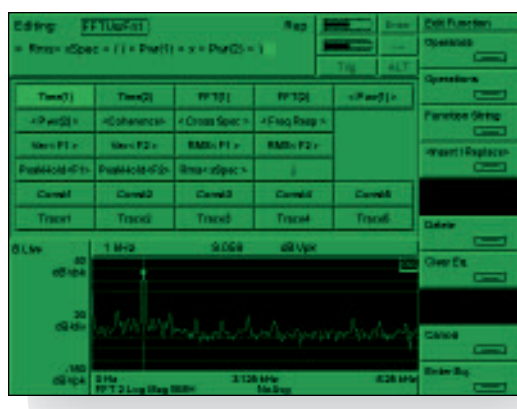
Editing: FFTUsFirst

= Rms< xSpec = ( ) = Pwr(1) = x = Pwr(2) = )

Rep

Draw

Trig

ALT

Edit Function

Operands

Operations

Function String

<Insert | Replace>

Delete

Clear Eq

Cancel

Enter Eq

| Time(1) | Time(2) | FFT(1) | FFT(2) | <Pwr(1)> |
|---|---|---|---|---|
| <Pwr(2)> | <Coherence> | <Cross Spec> | <Freq Resp> | |
| Min<F1> | Min<F2> | RMS<F1> | RMS<F2> | |
| PeakHold<F1> | PeakHold<F2> | Rms<xSpec> | ( | |
| Const1 | Const2 | Const3 | Const4 | Const5 |
| Trace1 | Trace2 | Trace3 | Trace4 | Trace5 |

B Live 1 MHz 9.068 dBVpk

40 dBVpk

30 dB/div

-160 dBVpk

0 Hz FFT 2 Log Mag RMS 3.125 MHz No Avg 6.25 MHz